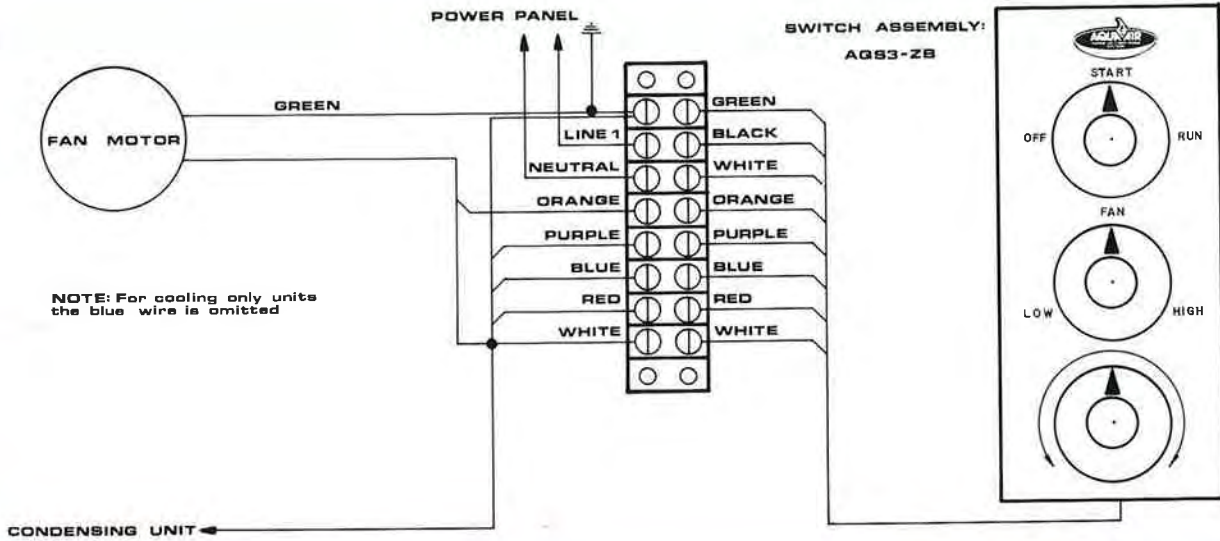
POWER PANEL

SWITCH ASSEMBLY:
AQS3-ZB

FAN MOTOR

GREEN

LINE 1
NEUTRAL
ORANGE
PURPLE
BLUE
RED
WHITE

GREEN
BLACK
WHITE
ORANGE
PURPLE
BLUE
RED
WHITE

NOTE: For cooling only units the blue wire is omitted

AQUA-AIR

START
OFF
RUN
FAN
LOW
HIGH

CONDENSING UNIT